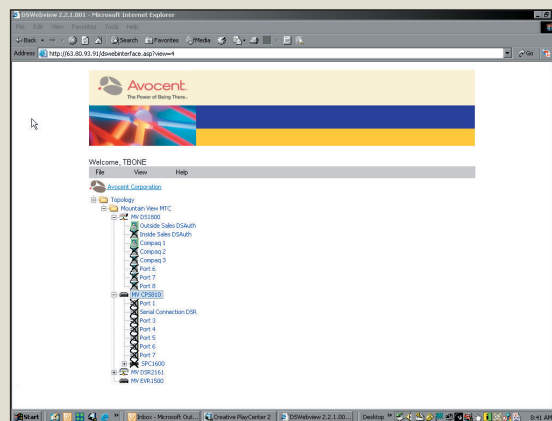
DSWebview 2.2.1.001 - Microsoft Internet Explorer

File Edit View Favorites Tools Help

Back Search Favorites Media

Address http://63.80.93.91/dswebinterface.asp?view=4

Go

Avocent
The Power of Being There.

Welcome, TBONE

File View Help

Avocent Corporation

Topology
Mountain View MTC
MV DS1800
Outside Sales DSAuth
Inside Sales DSAuth
Compaq 1
Compaq 2
Compaq 3
Port 6
Port 7
Port 8
MV CPS810
Port 1
Serial Connection DSR
Port 3
Port 4
Port 5
Port 6
Port 7
SPC1600
MV DSR2161
MV EVR1500

Start Inbox - Microsoft Out... Creative PlayCenter 2 DSWebview 2.2.1.00... Desktop 8:41 AM